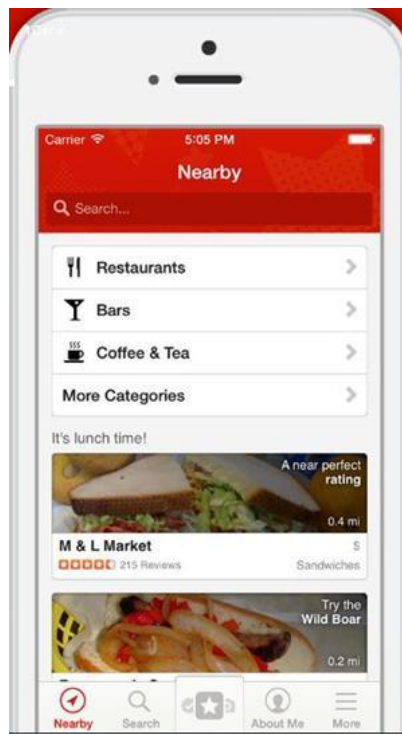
Carrier
5:05 PM
Nearby
Search...
Restaurants
Bars
Coffee & Tea
More Categories
It's lunch time!
A near perfect rating
0.4 mi
M & L Market
$
215 Reviews
Sandwiches
Try the Wild Boar
0.2 mi
Nearby
Search
About Me
More